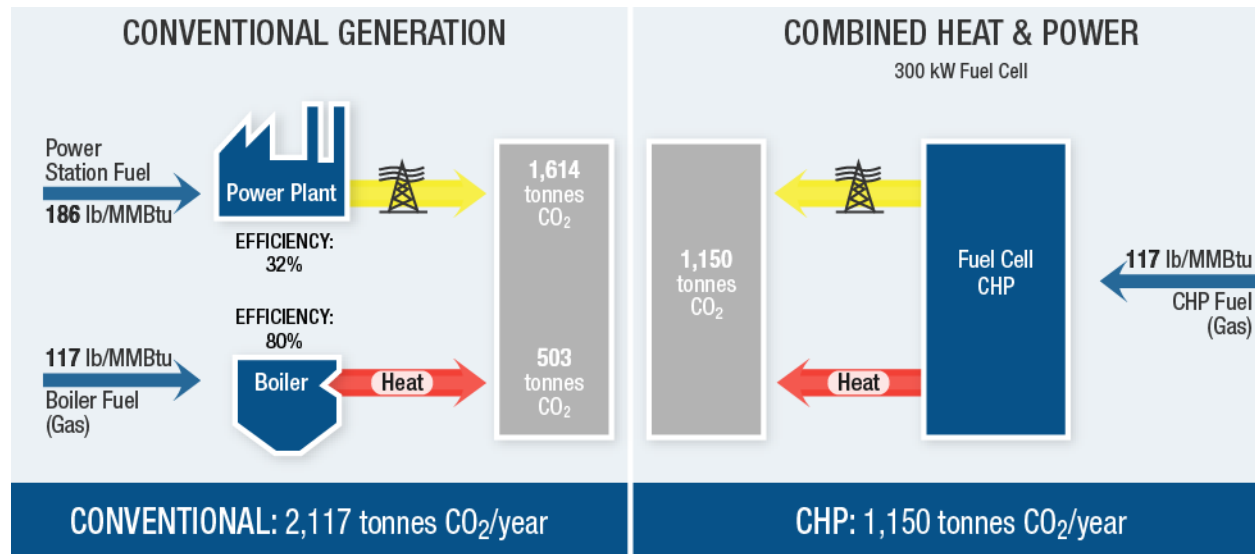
CONVENTIONAL GENERATION

Power Station Fuel
186 lb/MMBtu

Power Plant

EFFICIENCY: 32%

1,614 tonnes $CO_2$

EFFICIENCY: 80%

117 lb/MMBtu
Boiler Fuel (Gas)

Boiler

Heat

503 tonnes $CO_2$

CONVENTIONAL: 2,117 tonnes $CO_2$/year

COMBINED HEAT & POWER
300 kW Fuel Cell

1,150 tonnes $CO_2$

Fuel Cell CHP

117 lb/MMBtu
CHP Fuel (Gas)

Heat

CHP: 1,150 tonnes $CO_2$/year